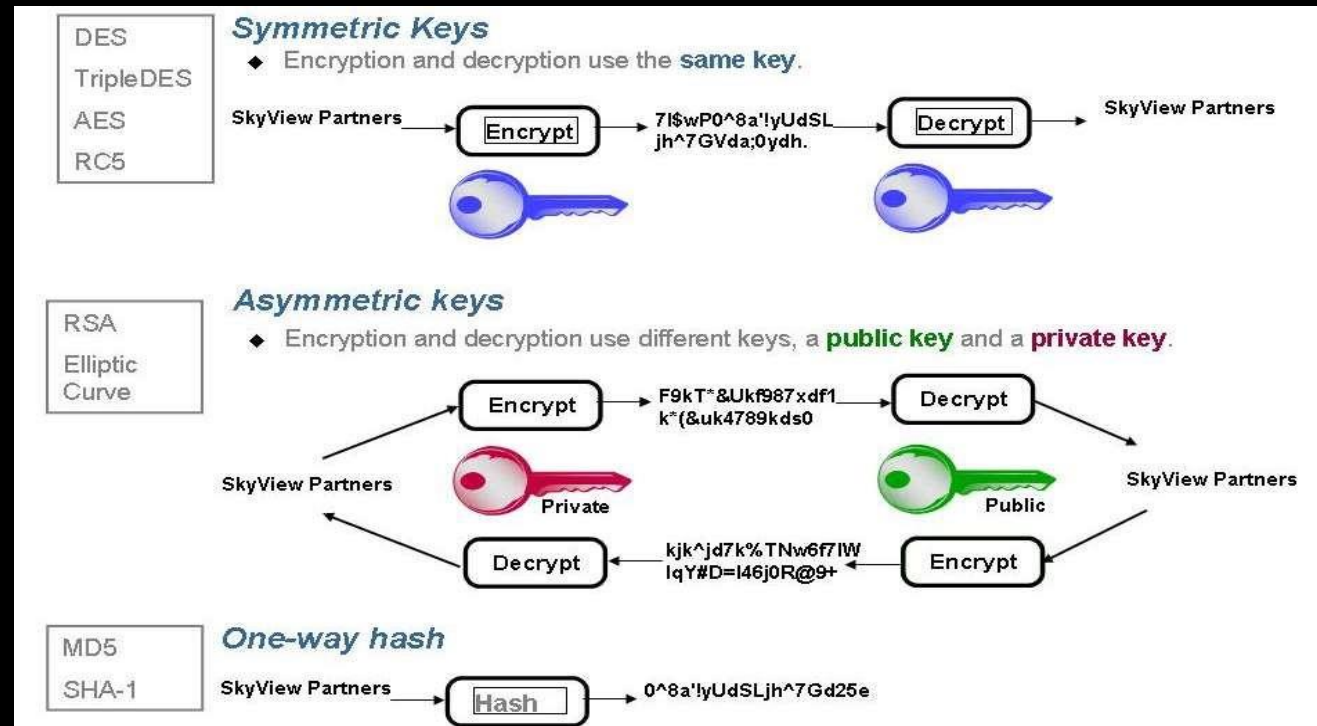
DES
TripleDES
AES
RC5

Symmetric Keys

◆ Encryption and decryption use the same key.

SkyView Partners → Encrypt → 7l$wP0^8a'!yUdSL jh^7GVda;0ydh. → Decrypt → SkyView Partners

RSA
Elliptic Curve

Asymmetric keys

◆ Encryption and decryption use different keys, a public key and a private key.

Encrypt

F9kT*&Ukf987xdf1 k*(&uk4789kds0

Decrypt

SkyView Partners

Private

Public

SkyView Partners

Decrypt

kjk^jd7k%TNw6f7lW lqY#D=l46j0R@9+

Encrypt

MD5
SHA-1

One-way hash

SkyView Partners → Hash → 0^8a'!yUdSLjh^7Gd25e